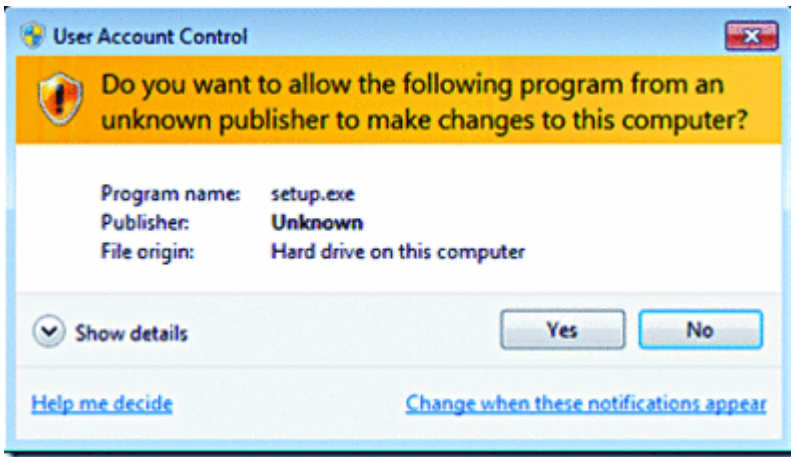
User Account Control

Do you want to allow the following program from an unknown publisher to make changes to this computer?

| | |
|---|---|
| Program name: | setup.exe |
| Publisher: | **Unknown** |
| File origin: | Hard drive on this computer |

Show details

Yes

No

Help me decide

Change when these notifications appear